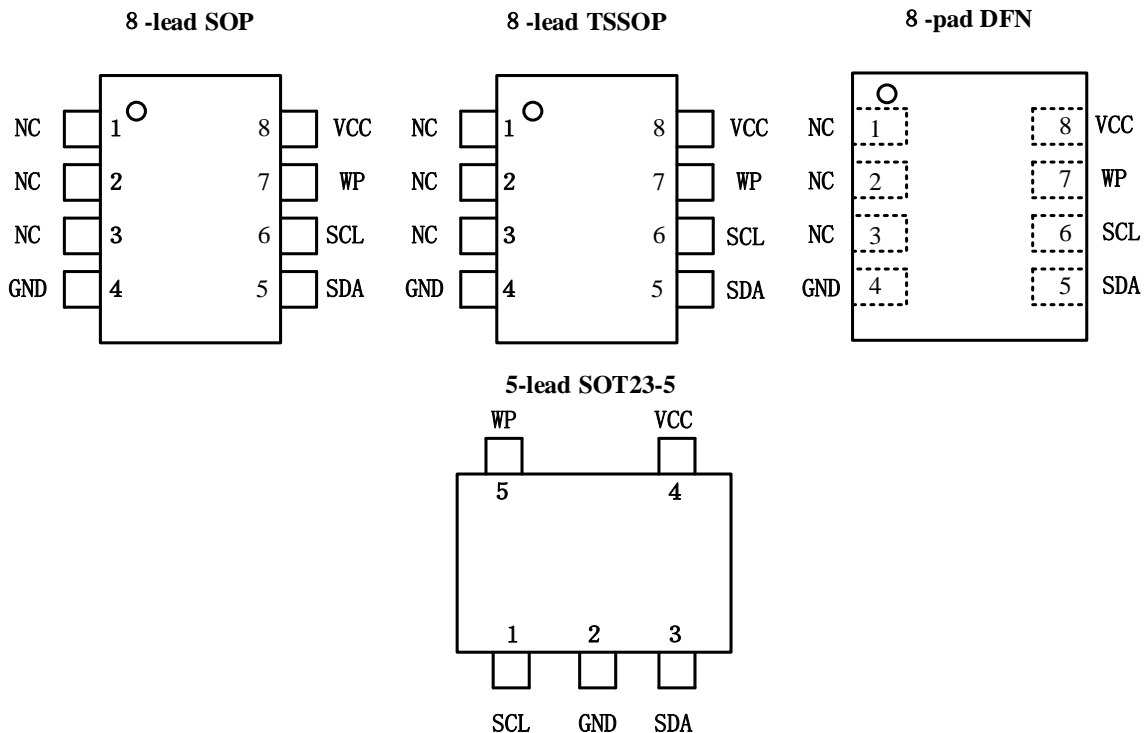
8 -lead SOP

NC 1 8 VCC
NC 2 7 WP
NC 3 6 SCL
GND 4 5 SDA

8 -lead TSSOP

NC 1 8 VCC
NC 2 7 WP
NC 3 6 SCL
GND 4 5 SDA

8 -pad DFN

NC 1 8 VCC
NC 2 7 WP
NC 3 6 SCL
GND 4 5 SDA

5-lead SOT23-5

WP VCC
5 4
1 2 3
SCL GND SDA